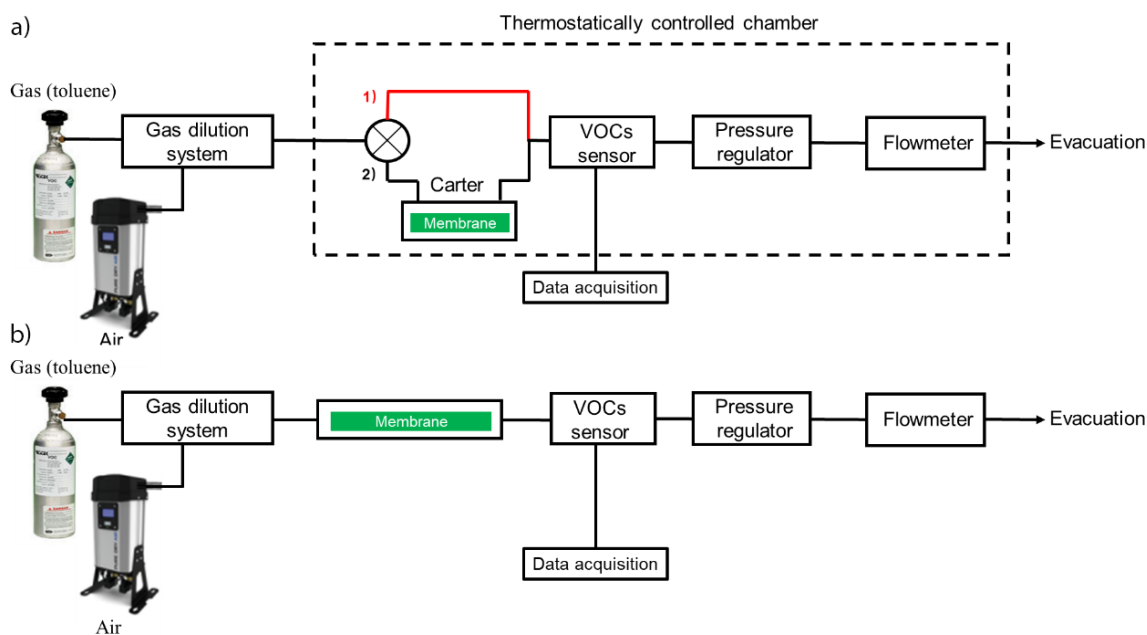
a)

Thermostatically controlled chamber

Gas (toluene)

Gas dilution system

1)

2)

Carter

Membrane

VOCs sensor

Pressure regulator

Flowmeter

Evacuation

Data acquisition

Air

b)

Gas (toluene)

Gas dilution system

Membrane

VOCs sensor

Pressure regulator

Flowmeter

Evacuation

Data acquisition

Air